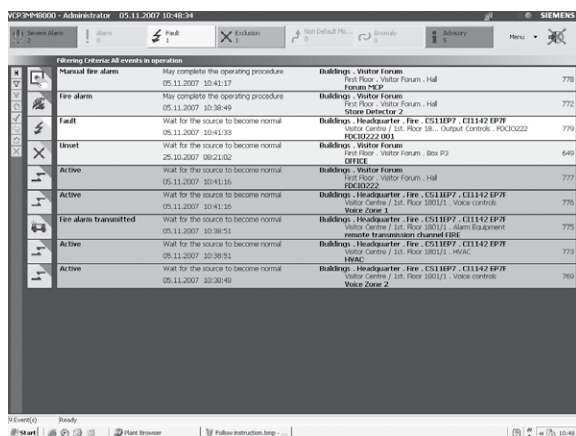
VCP3MM8000 - Administrator 05.11.2007 10:48:34 SIEMENS

Severe Alarm 2 | Alarm 0 | Fault 1 | Exclusion 1 | Non Default Mo... 0 | Anomaly 0 | Advisory 5 | Menu

Filtering Criteria: All events in operation

| | | | |
|---|---|---|---|
| Manual fire alarm | May complete the operating procedure 05.11.2007 10:41:17 | Buildings . Visitor Forum First Floor . Visitor Forum . Hall Forum MCP | 778 |
| Fire alarm | May complete the operating procedure 05.11.2007 10:38:49 | Buildings . Visitor Forum First Floor . Visitor Forum . Hall Store Detector 2 | 772 |
| Fault | Wait for the source to become normal 05.11.2007 10:41:33 | Buildings . Visitor Forum Visitor Centre / 1st. Floor 18... Output Controls . FDCIO222 FDCIO222 001 | 779 |
| Unset | Wait for the source to become normal 25.10.2007 08:21:02 | Buildings . Visitor Forum First Floor . Visitor Forum . Box P3 OFFICE | 649 |
| Active | Wait for the source to become normal 05.11.2007 10:41:16 | Buildings . Visitor Forum First Floor . Visitor Forum . Hall FDCIO222 | 777 |
| Active | Wait for the source to become normal 05.11.2007 10:41:16 | Buildings . Headquarter . Fire . CS11EP7 . CI1142 EP7F Visitor Centre / 1st. Floor 1801/1 . Voice controls Voice Zone 1 | 776 |
| Fire alarm transmitted | Wait for the source to become normal 05.11.2007 10:38:51 | Buildings . Headquarter . Fire . CS11EP7 . CI1142 EP7F Visitor Centre / 1st. Floor 1801/1 . Alarm Equipment remote transmission channel FIRE | 775 |
| Active | Wait for the source to become normal 05.11.2007 10:38:51 | Buildings . Headquarter . Fire . CS11EP7 . CI1142 EP7F Visitor Centre / 1st. Floor 1801/1 . HVAC HVAC | 773 |
| Active | Wait for the source to become normal 05.11.2007 10:30:40 | Buildings . Headquarter . Fire . CS11EP7 . CI1142 EP7F Visitor Centre / 1st. Floor 1801/1 . Voice controls Voice Zone 2 | 769 |

9 Event(s) Ready

Start | Plant Browser | Follow instruction.bmp - ... | 10:48